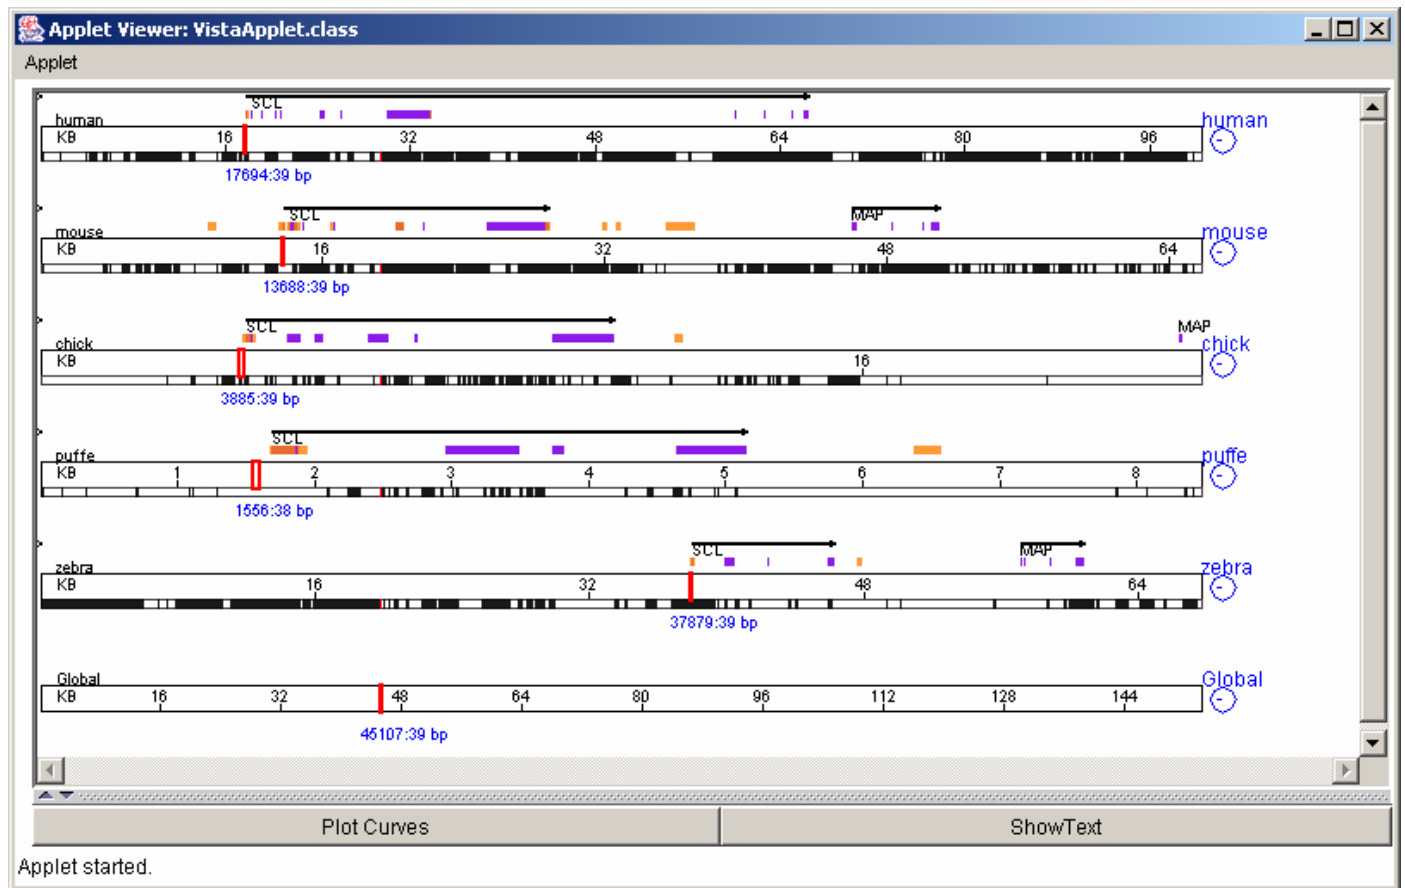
Applet Viewer: VistaApplet.class

Applet

SCL
human
KB 16 32 48 64 80 96
17694:39 bp
human
-

SCL MAP
mouse
KB 16 32 48 64
13688:39 bp
mouse
-

SCL MAP
chick
KB 16
3885:39 bp
chick
-

SCL
puffe
KB 1 2 3 4 5 6 7 8
1556:38 bp
puffe
-

SCL MAP
zebra
KB 16 32 48 64
37879:39 bp
zebra
-

Global
KB 16 32 48 64 80 96 112 128 144
45107:39 bp
Global
-

Plot Curves
ShowText

Applet started.